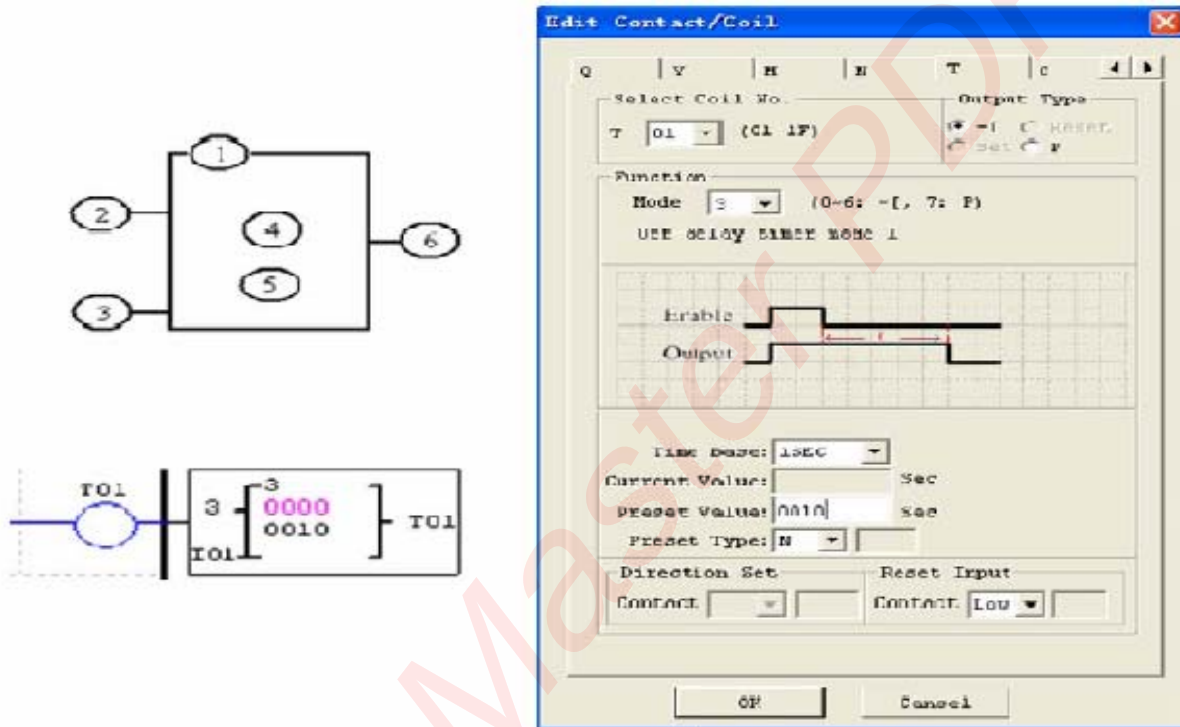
1
2
4
6
5
3

T01
3
3
0000
0010
T01
T01

Edit Contact/Coil

Q | V | M | N | T | C

Select Coil No.
T 01 (C1 1F)

Output Type
-( Reset
Set P

Function
Mode 3 (0~6: -(, 7: P)
Off delay timer mode 1

Enable
Output
t

Time Base: 1SEC
Current Value: Sec
Preset Value: 0010 Sec
Preset Type: N

Direction Set
Contact

Reset Input
Contact Low

OK
Cancel

Master PDF